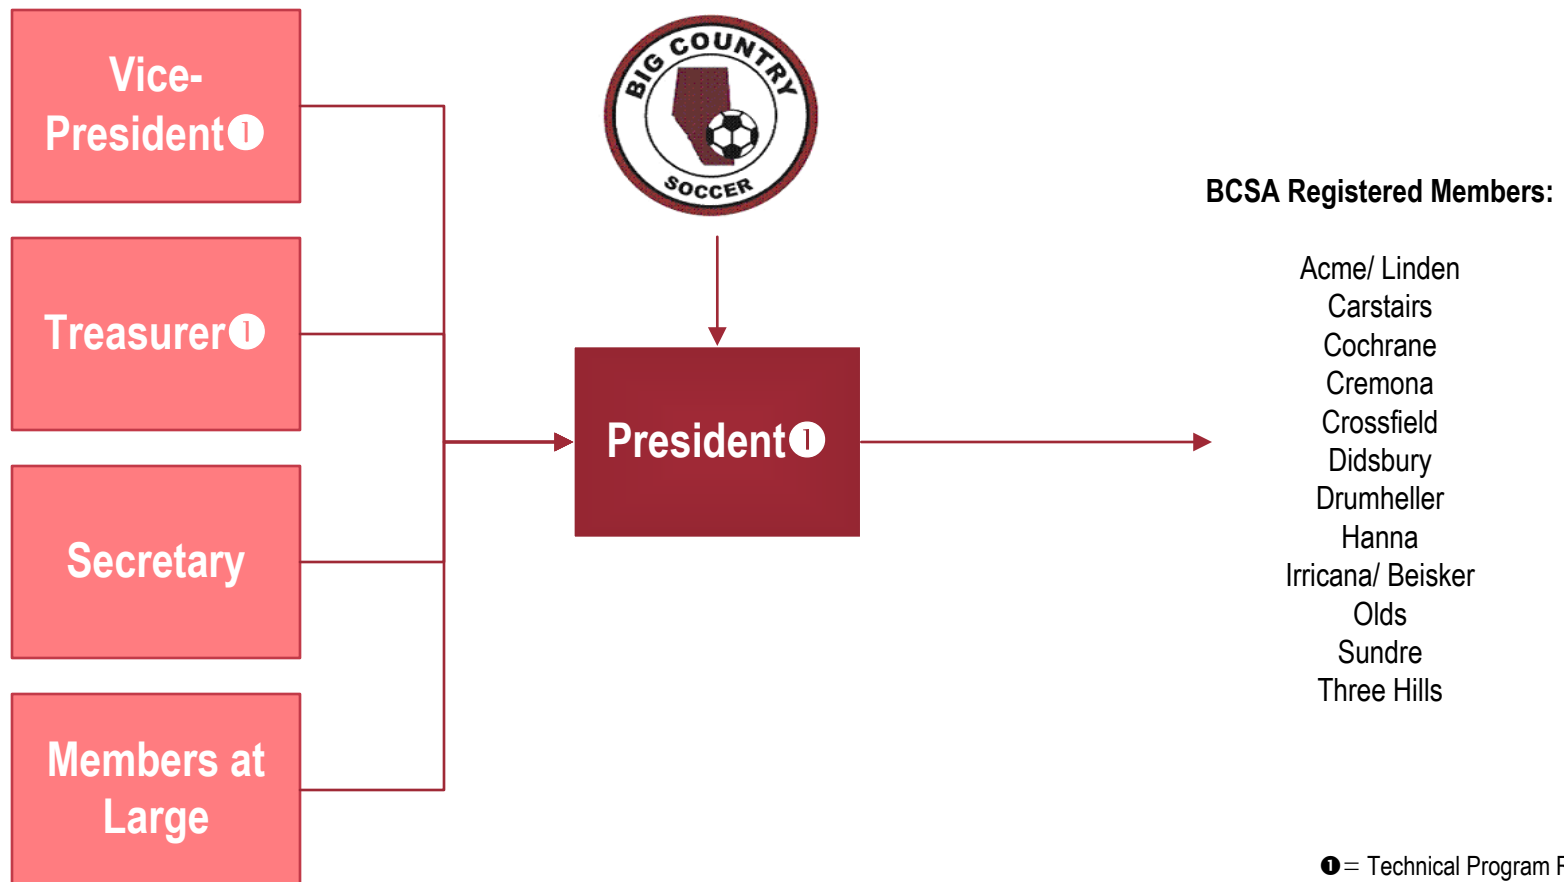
Vice-President➊

Treasurer➊

Secretary

Members at Large

BIG COUNTRY SOCCER

President➊

BCSA Registered Members:

Acme/ Linden
Carstairs
Cochrane
Cremona
Crossfield
Didsbury
Drumheller
Hanna
Irricana/ Beisker
Olds
Sundre
Three Hills

➊ = Technical Program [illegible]